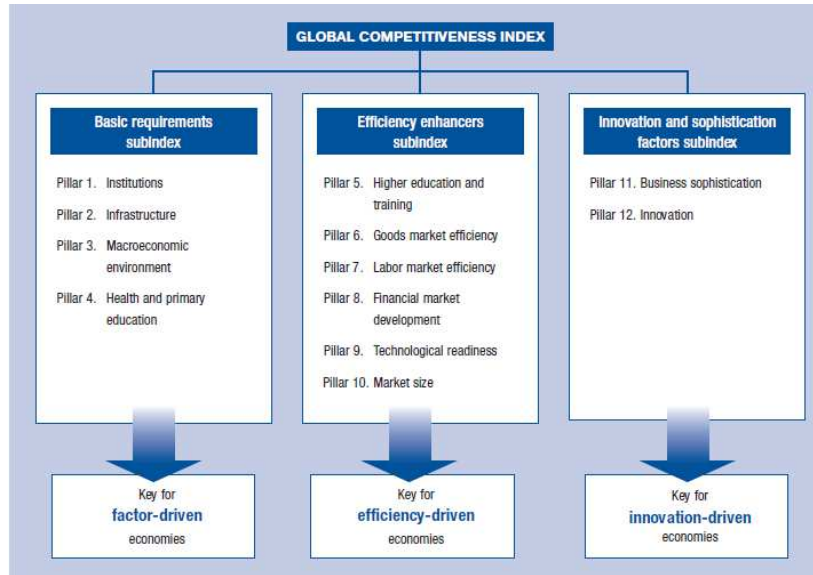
GLOBAL COMPETITIVENESS INDEX

Basic requirements subindex

Pillar 1. Institutions

Pillar 2. Infrastructure

Pillar 3. Macroeconomic environment

Pillar 4. Health and primary education

Key for
factor-driven
economies

Efficiency enhancers subindex

Pillar 5. Higher education and training

Pillar 6. Goods market efficiency

Pillar 7. Labor market efficiency

Pillar 8. Financial market development

Pillar 9. Technological readiness

Pillar 10. Market size

Key for
efficiency-driven
economies

Innovation and sophistication factors subindex

Pillar 11. Business sophistication

Pillar 12. Innovation

Key for
innovation-driven
economies